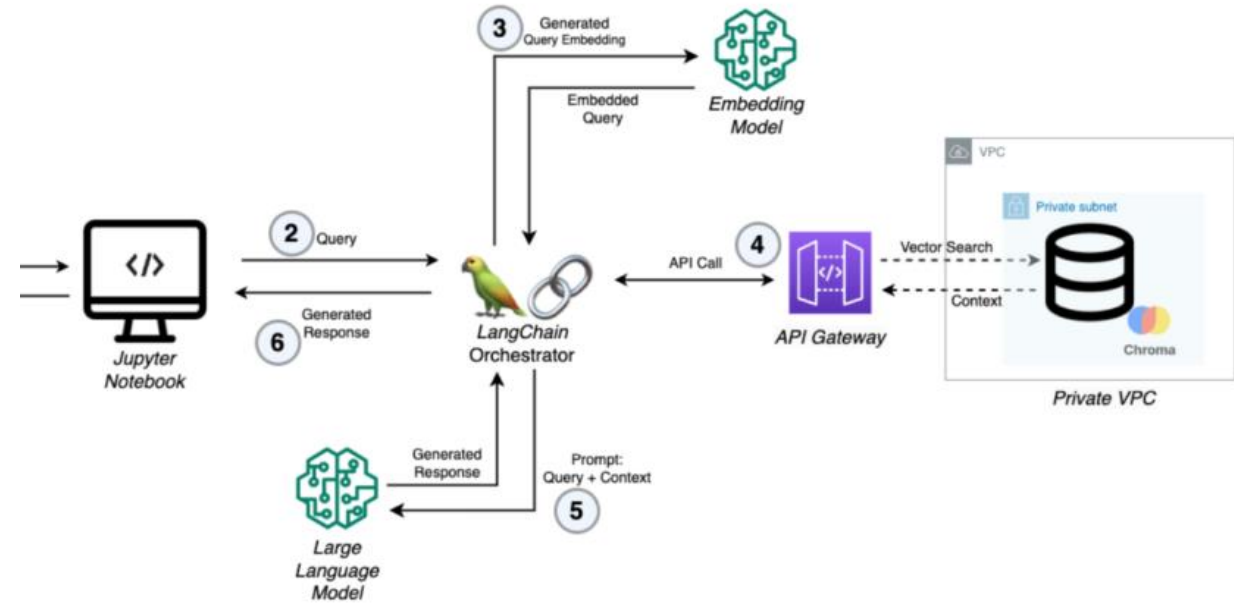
3 Generated Query Embedding

Embedded Query

Embedding Model

VPC

Private subnet

2 Query

Generated Response

6

</>

Jupyter Notebook

LangChain Orchestrator

API Call

4

Vector Search

Context

API Gateway

Chroma

Private VPC

Generated Response

Prompt: Query + Context

5

Large Language Model